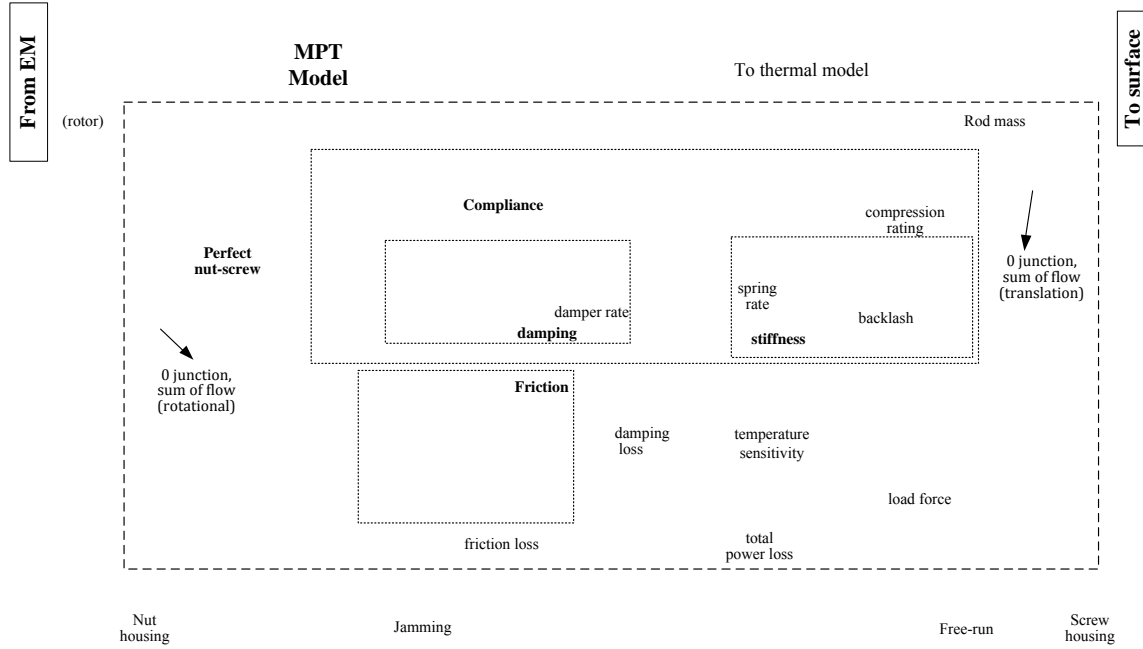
From EM

MPT
Model

To thermal model

To surface

(rotor)

Rod mass

Compliance

compression rating

Perfect nut-screw

0 junction, sum of flow (translation)

spring rate

damper rate

backlash

damping

stiffness

0 junction, sum of flow (rotational)

Friction

damping loss

temperature sensitivity

load force

friction loss

total power loss

Nut housing

Jamming

Free-run

Screw housing